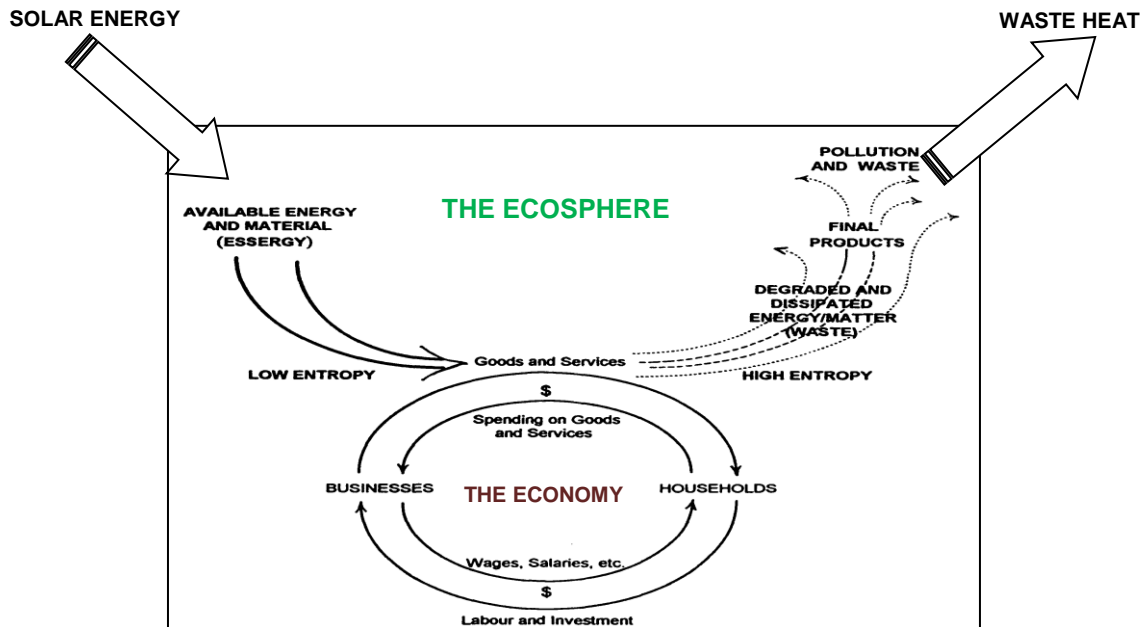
SOLAR ENERGY

WASTE HEAT

POLLUTION AND WASTE

THE ECOSPHERE

AVAILABLE ENERGY AND MATERIAL (ESSERGY)

FINAL PRODUCTS

DEGRADED AND DISSIPATED ENERGY/MATTER (WASTE)

LOW ENTROPY

Goods and Services

HIGH ENTROPY

$

Spending on Goods and Services

BUSINESSES

THE ECONOMY

HOUSEHOLDS

Wages, Salaries, etc.

$

Labour and Investment